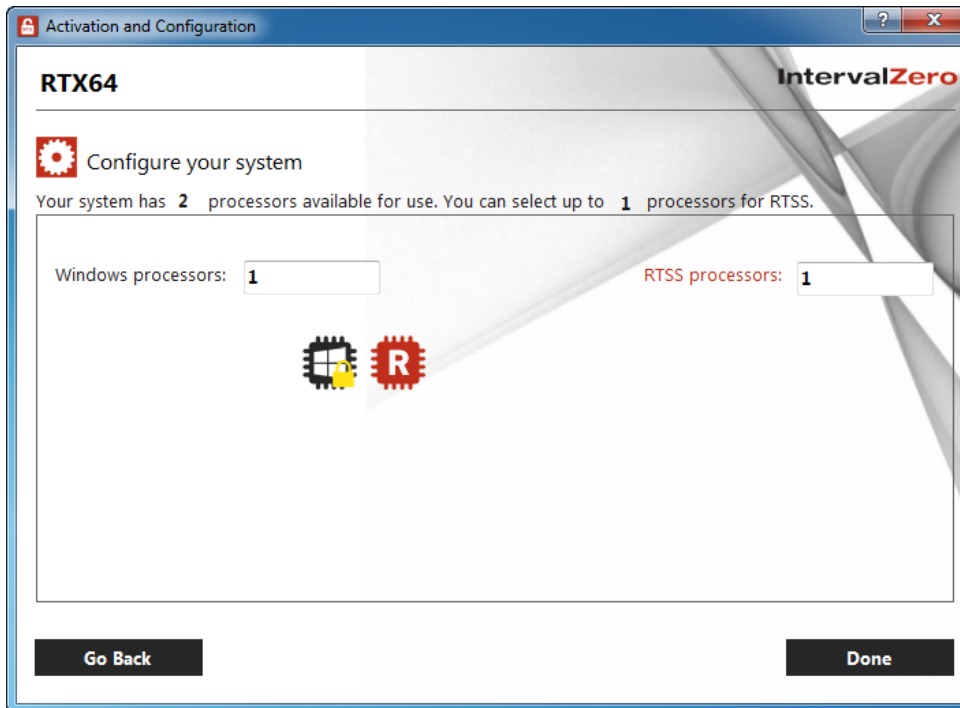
Activation and Configuration

?

x

RTX64

IntervalZero

Configure your system

Your system has 2 processors available for use. You can select up to 1 processors for RTSS.

Windows processors: 1

RTSS processors: 1

R

Go Back

Done